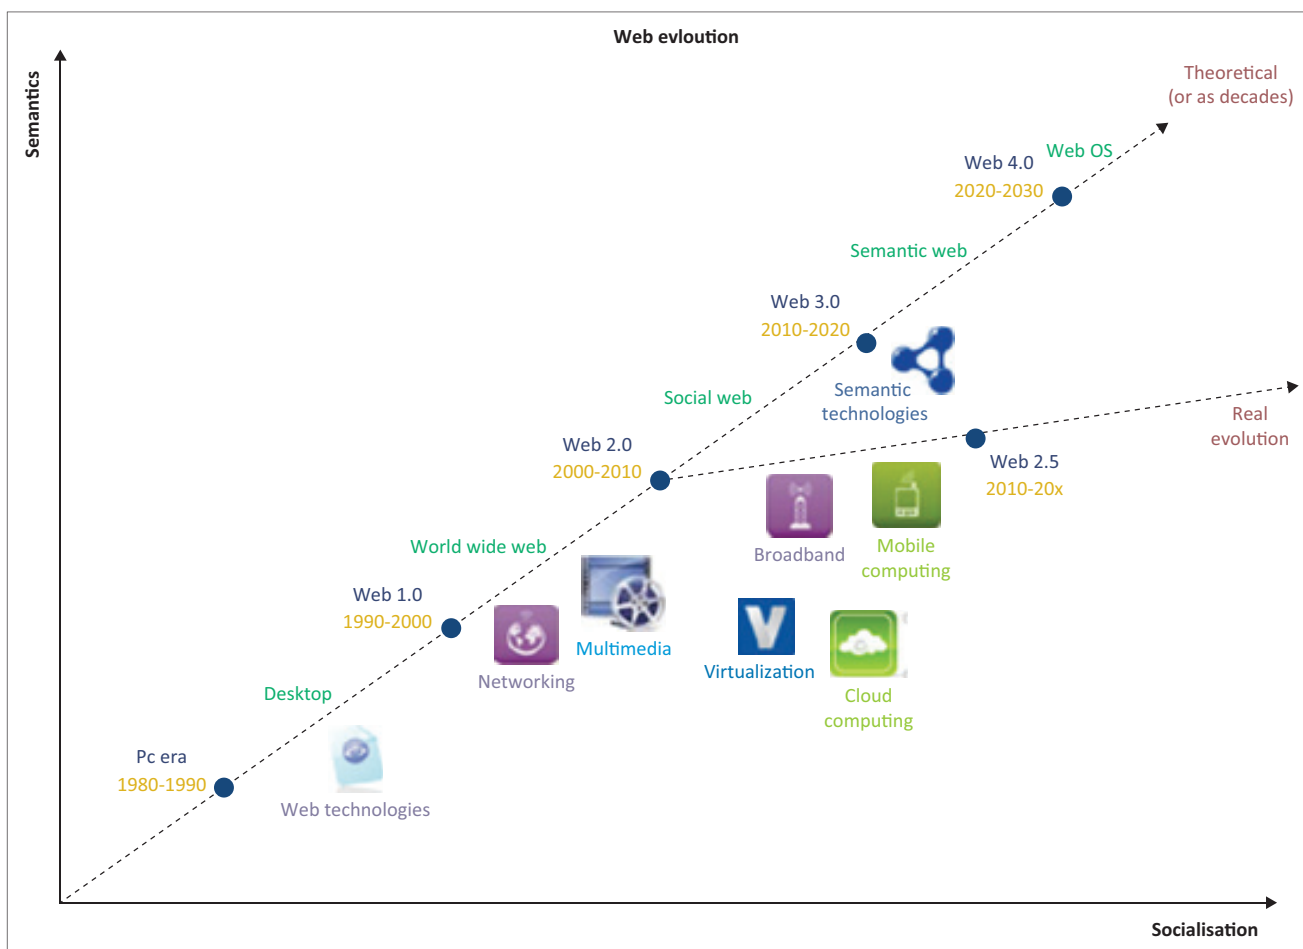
Web evloution

Semantics

Theoretical (or as decades)

Web 4.0
2020-2030
Web OS

Semantic web

Web 3.0
2010-2020

Semantic technologies

Social web

Real evolution

Web 2.0
2000-2010

Web 2.5
2010-20x

Broadband

Mobile computing

World wide web

Web 1.0
1990-2000

Multimedia

Networking

Virtualization

Cloud computing

Desktop

Pc era
1980-1990

Web technologies

Socialisation